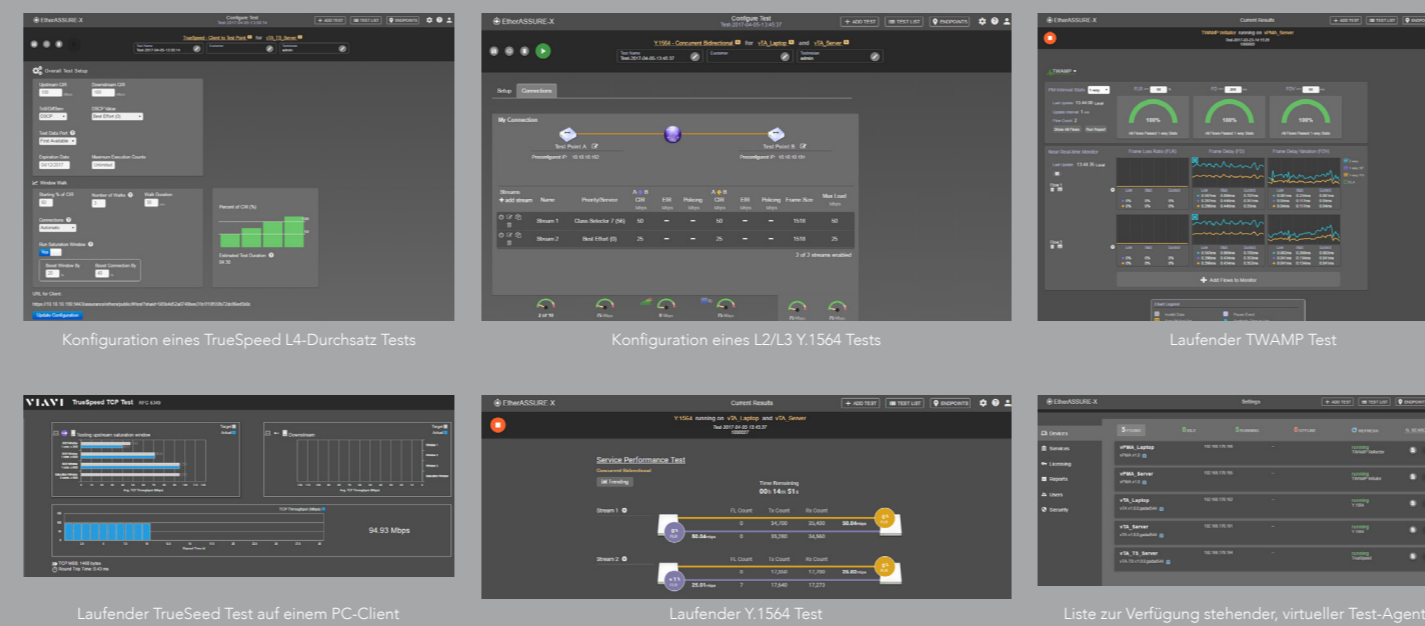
EtherASSURE-X
Configure Test
+ ADD TEST
TEST LIST
ENDPOINTS
Overall Test Setup
Window Walk
Update Configuration

Konfiguration eines TrueSpeed L4-Durchsatz Tests

EtherASSURE-X
Configure Test
Y.1564 - Concurrent Bidirectional for vTA_Laptop and vTA_Server
+ ADD TEST
TEST LIST
ENDPOINTS
Setup
Connections
My Connection
Test Point A
Test Point B
Streams
+ add stream
Name
Priority/Service
CIR
EIR
Policing
Frame Size
Max Load
Stream 1
Class Selector 7 (56)
50
50
1518
50
Stream 2
Best Effort (0)
25
25
1518
25
2 of 2 streams enabled

Konfiguration eines L2/L3 Y.1564 Tests

EtherASSURE-X
Current Results
TWAMP
Add Views to Monitor

Laufender TWAMP Test

VIAVI TrueSpeed TCP Test RFC 6349
Downstream
94.93 Mbps

Laufender TrueSeed Test auf einem PC-Client

EtherASSURE-X
Current Results
Y.1564 running on vTA_Laptop and vTA_Server
+ ADD TEST
TEST LIST
ENDPOINTS
Service Performance Test
Concurrent Bidirectional
Trending
Time Remaining
00h 14m 51s
Stream 1
FL Count
Tx Count
Rx Count
0
34,760
35,400
50.04Mbps
0
35,280
34,560
50.04Mbps
Stream 2
FL Count
Tx Count
Rx Count
0
17,640
17,700
25.03Mbps
7
17,640
17,273
25.01Mbps

Laufender Y.1564 Test

EtherASSURE-X
Settings
Devices
Services
Licensing
Reports
Users
Security
vPMA_Laptop
vPMA_Server
vTA_Laptop
vTA_Server
vTA_TS_Server
running
TWAMP Reflector
running
TWAMP Initiator
running
Y.1564
running
Y.1564
running
TrueSpeed

Liste zur Verfügung stehender, virtueller Test-Agent